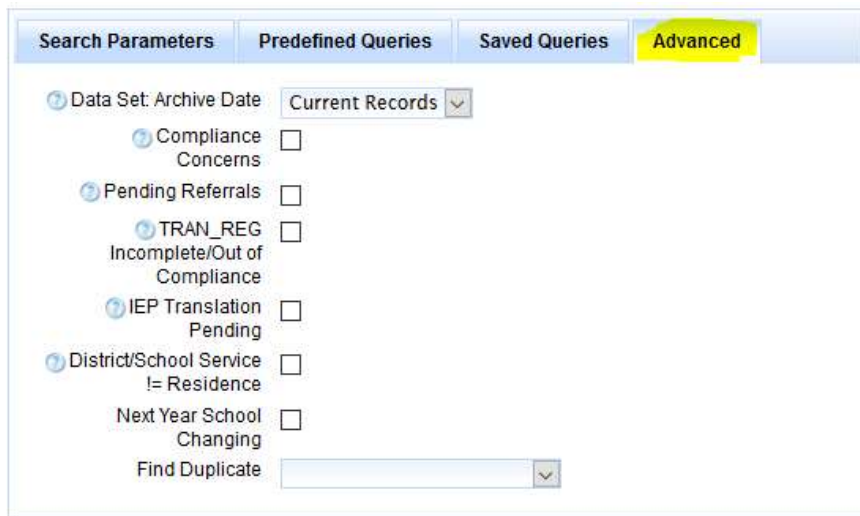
Search Parameters | Predefined Queries | Saved Queries | Advanced

Data Set: Archive Date Current Records

Compliance Concerns

Pending Referrals

TRAN_REG Incomplete/Out of Compliance

IEP Translation Pending

District/School Service != Residence

Next Year School Changing

Find Duplicate